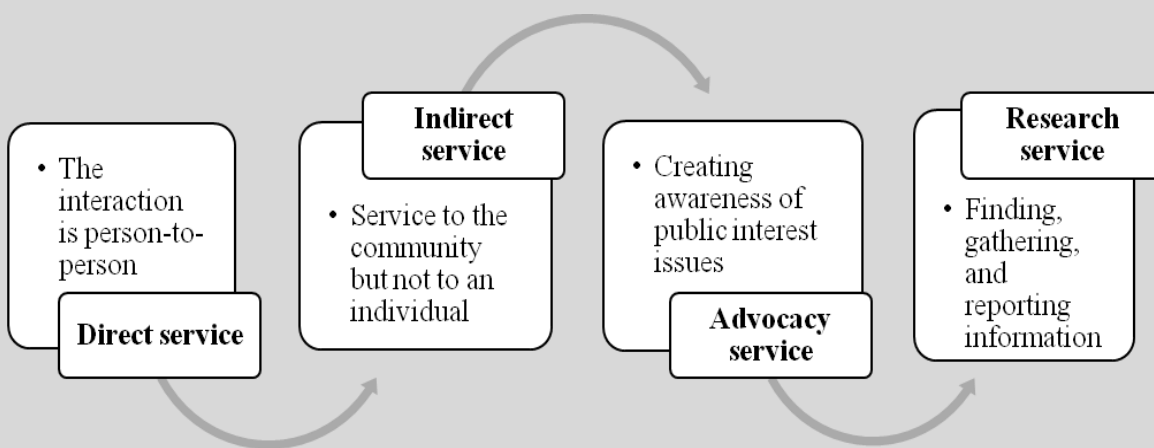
• The interaction is person-to-person

Direct service

Indirect service

• Service to the community but not to an individual

• Creating awareness of public interest issues

Advocacy service

Research service

• Finding, gathering, and reporting information